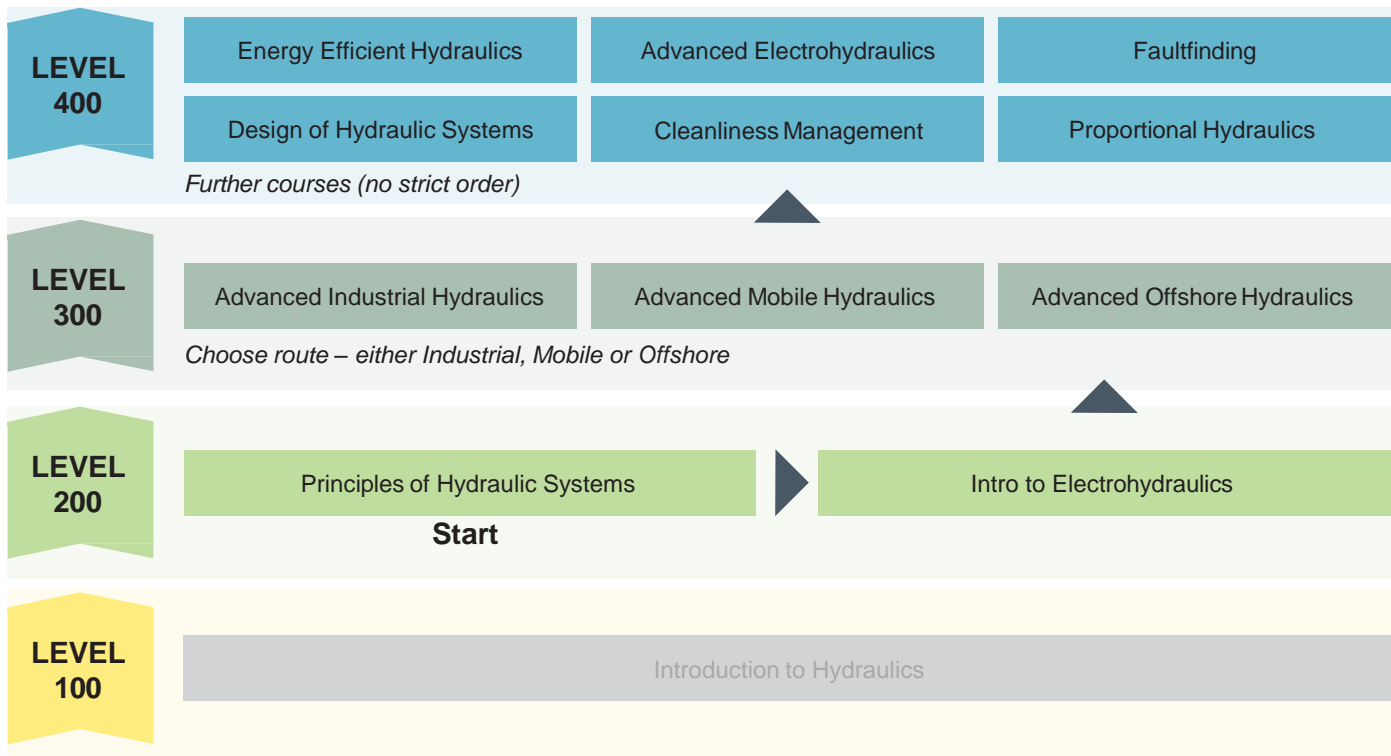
LEVEL 400

Energy Efficient Hydraulics | Advanced Electrohydraulics | Faultfinding

Design of Hydraulic Systems | Cleanliness Management | Proportional Hydraulics

Further courses (no strict order)

LEVEL 300

Advanced Industrial Hydraulics | Advanced Mobile Hydraulics | Advanced Offshore Hydraulics

Choose route – either Industrial, Mobile or Offshore

LEVEL 200

Principles of Hydraulic Systems

Intro to Electrohydraulics

Start

LEVEL 100

Introduction to Hydraulics